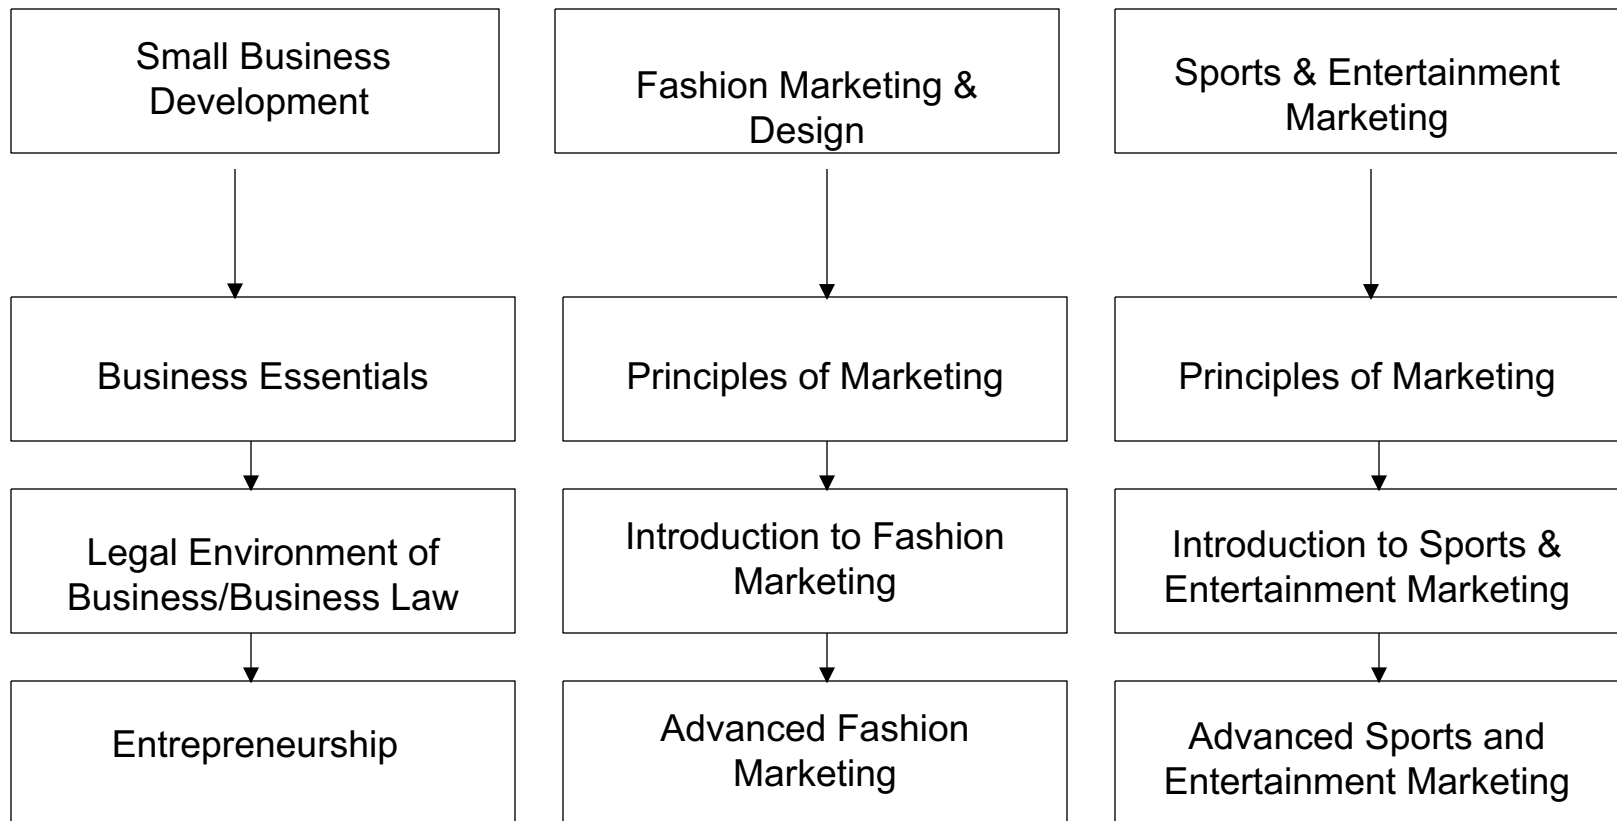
Small Business Development

Business Essentials

Legal Environment of Business/Business Law

Entrepreneurship

Fashion Marketing & Design

Principles of Marketing

Introduction to Fashion Marketing

Advanced Fashion Marketing

Sports & Entertainment Marketing

Principles of Marketing

Introduction to Sports & Entertainment Marketing

Advanced Sports and Entertainment Marketing